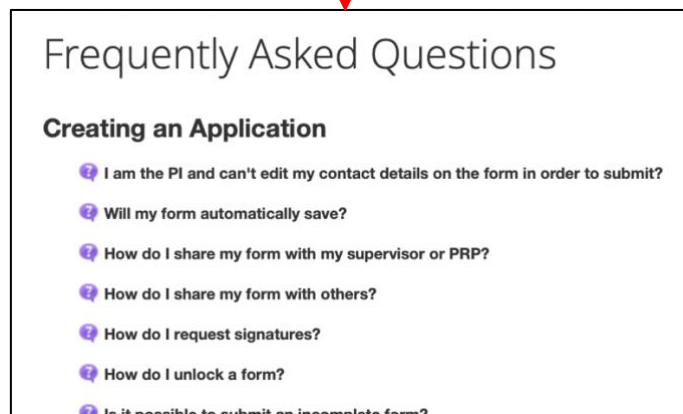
Frequently Asked Questions

Creating an Application

I am the PI and can't edit my contact details on the form in order to submit?

Will my form automatically save?

How do I share my form with my supervisor or PRP?

How do I share my form with others?

How do I request signatures?

How do I unlock a form?

Is it possible to submit an incomplete form?